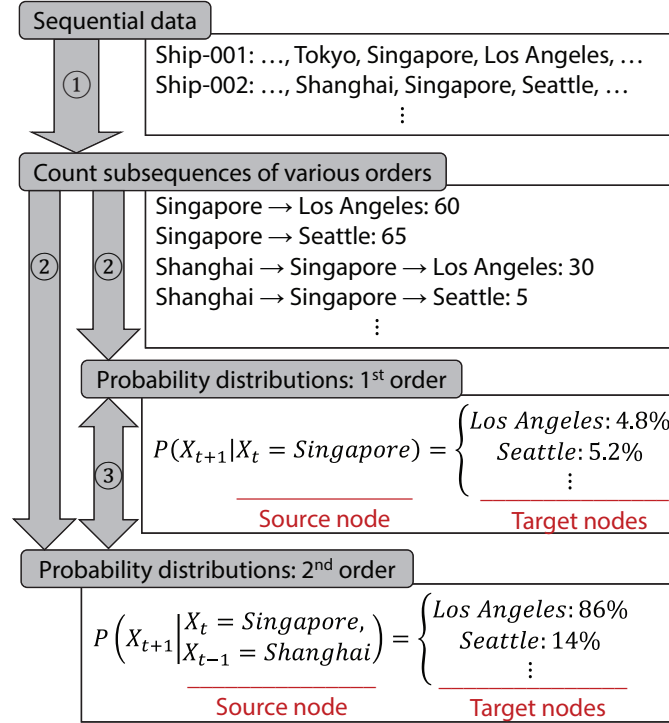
Sequential data

①

Ship-001: …, Tokyo, Singapore, Los Angeles, …
Ship-002: …, Shanghai, Singapore, Seattle, …
⋮

Count subsequences of various orders

② ②

Singapore → Los Angeles: 60
Singapore → Seattle: 65
Shanghai → Singapore → Los Angeles: 30
Shanghai → Singapore → Seattle: 5
⋮

Probability distributions: 1st order

③

$P(X_{t+1}|X_t = Singapore) = \begin{cases} Los\ Angeles: 4.8\% \\ Seattle: 5.2\% \\ \vdots \end{cases}$

Source node Target nodes

Probability distributions: 2nd order

$P\left(X_{t+1}\middle| \begin{matrix} X_t = Singapore, \\ X_{t-1} = Shanghai \end{matrix}\right) = \begin{cases} Los\ Angeles: 86\% \\ Seattle: 14\% \\ \vdots \end{cases}$

Source node Target nodes